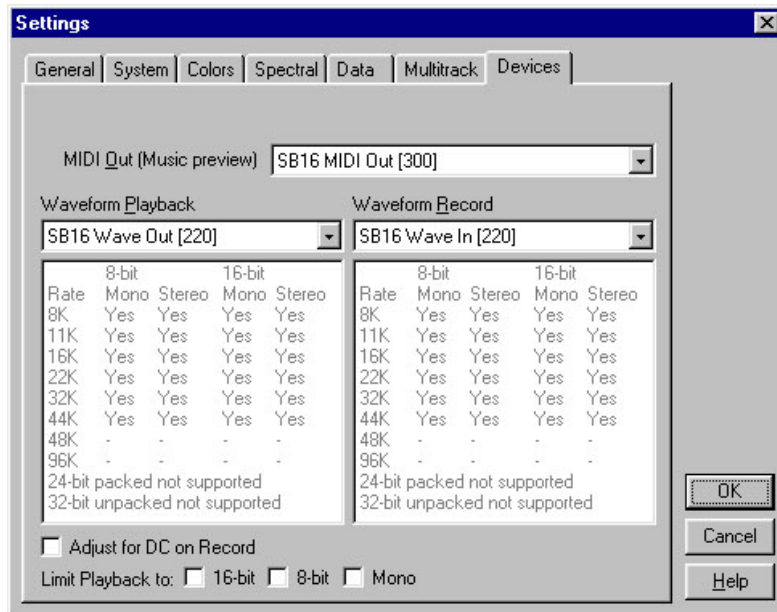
Settings

General | System | Colors | Spectral | Data | Multitrack | Devices

MIDI Out (Music preview) SB16 MIDI Out [300]

Waveform Playback
SB16 Wave Out [220]

| Rate | 8-bit Mono | 8-bit Stereo | 16-bit Mono | 16-bit Stereo |
|---|---|---|---|---|
| 8K | Yes | Yes | Yes | Yes |
| 11K | Yes | Yes | Yes | Yes |
| 16K | Yes | Yes | Yes | Yes |
| 22K | Yes | Yes | Yes | Yes |
| 32K | Yes | Yes | Yes | Yes |
| 44K | Yes | Yes | Yes | Yes |
| 48K | - | - | - | - |
| 96K | - | - | - | - |

24-bit packed not supported
32-bit unpacked not supported

Waveform Record
SB16 Wave In [220]

| Rate | 8-bit Mono | 8-bit Stereo | 16-bit Mono | 16-bit Stereo |
|---|---|---|---|---|
| 8K | Yes | Yes | Yes | Yes |
| 11K | Yes | Yes | Yes | Yes |
| 16K | Yes | Yes | Yes | Yes |
| 22K | Yes | Yes | Yes | Yes |
| 32K | Yes | Yes | Yes | Yes |
| 44K | Yes | Yes | Yes | Yes |
| 48K | - | - | - | - |
| 96K | - | - | - | - |

24-bit packed not supported
32-bit unpacked not supported

Adjust for DC on Record
Limit Playback to: 16-bit 8-bit Mono

OK
Cancel
Help